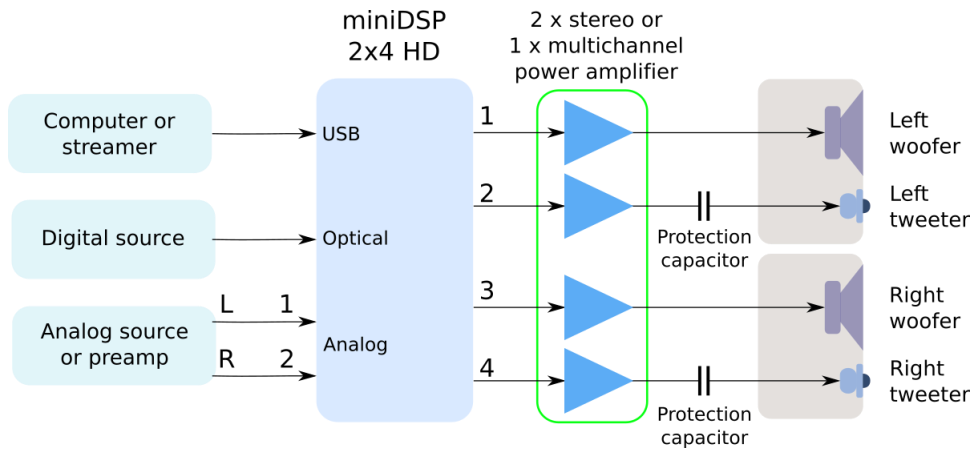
miniDSP
2x4 HD

2 x stereo or
1 x multichannel
power amplifier

Computer or streamer

Digital source

Analog source or preamp

L 1

R 2

USB

Optical

Analog

1

2

3

4

Protection capacitor

Protection capacitor

Left woofer

Left tweeter

Right woofer

Right tweeter